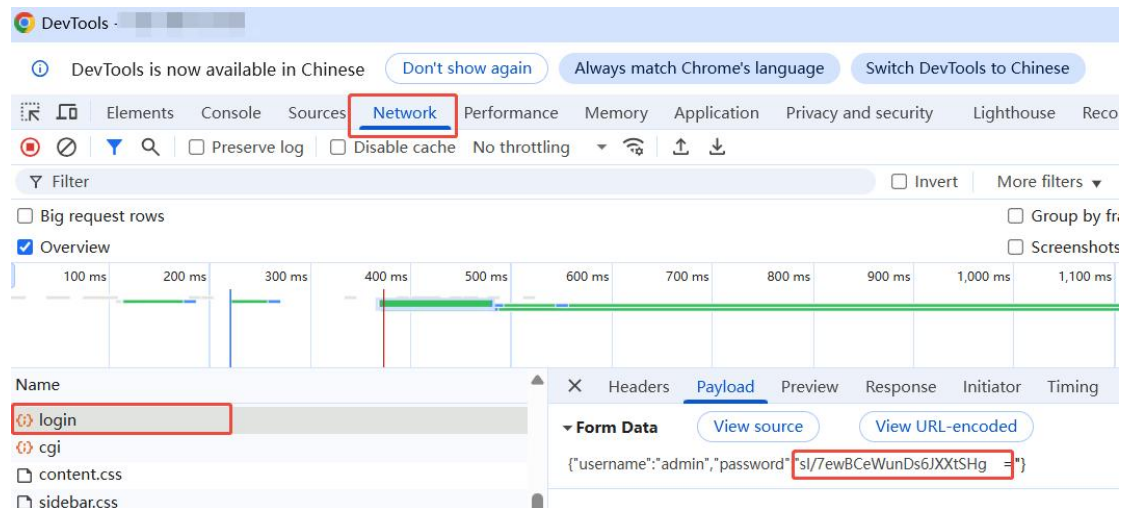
DevTools -

DevTools is now available in Chinese Don't show again Always match Chrome's language Switch DevTools to Chinese

Elements Console Sources Network Performance Memory Application Privacy and security Lighthouse Reco

Preserve log Disable cache No throttling

Filter Invert More filters

Big request rows Group by fr

Overview Screenshots

100 ms 200 ms 300 ms 400 ms 500 ms 600 ms 700 ms 800 ms 900 ms 1,000 ms 1,100 ms

Name

login
cgi
content.css
sidebar.css

Headers Payload Preview Response Initiator Timing

Form Data View source View URL-encoded

{"username":"admin","password":"sl/7ewBCeWunDs6JXXtSHg =="}